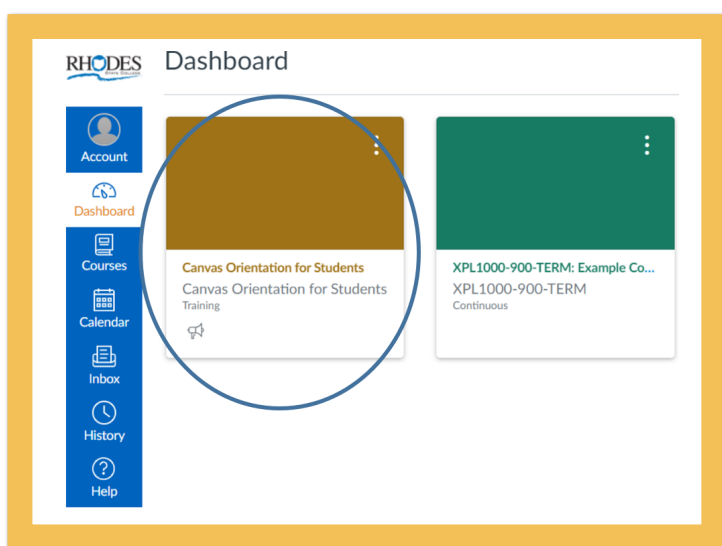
RHODES STATE COLLEGE

Dashboard

Account

Dashboard

Courses

Calendar

Inbox

History

Help

Canvas Orientation for Students
Canvas Orientation for Students
Training

XPL1000-900-TERM: Example Co...
XPL1000-900-TERM
Continuous